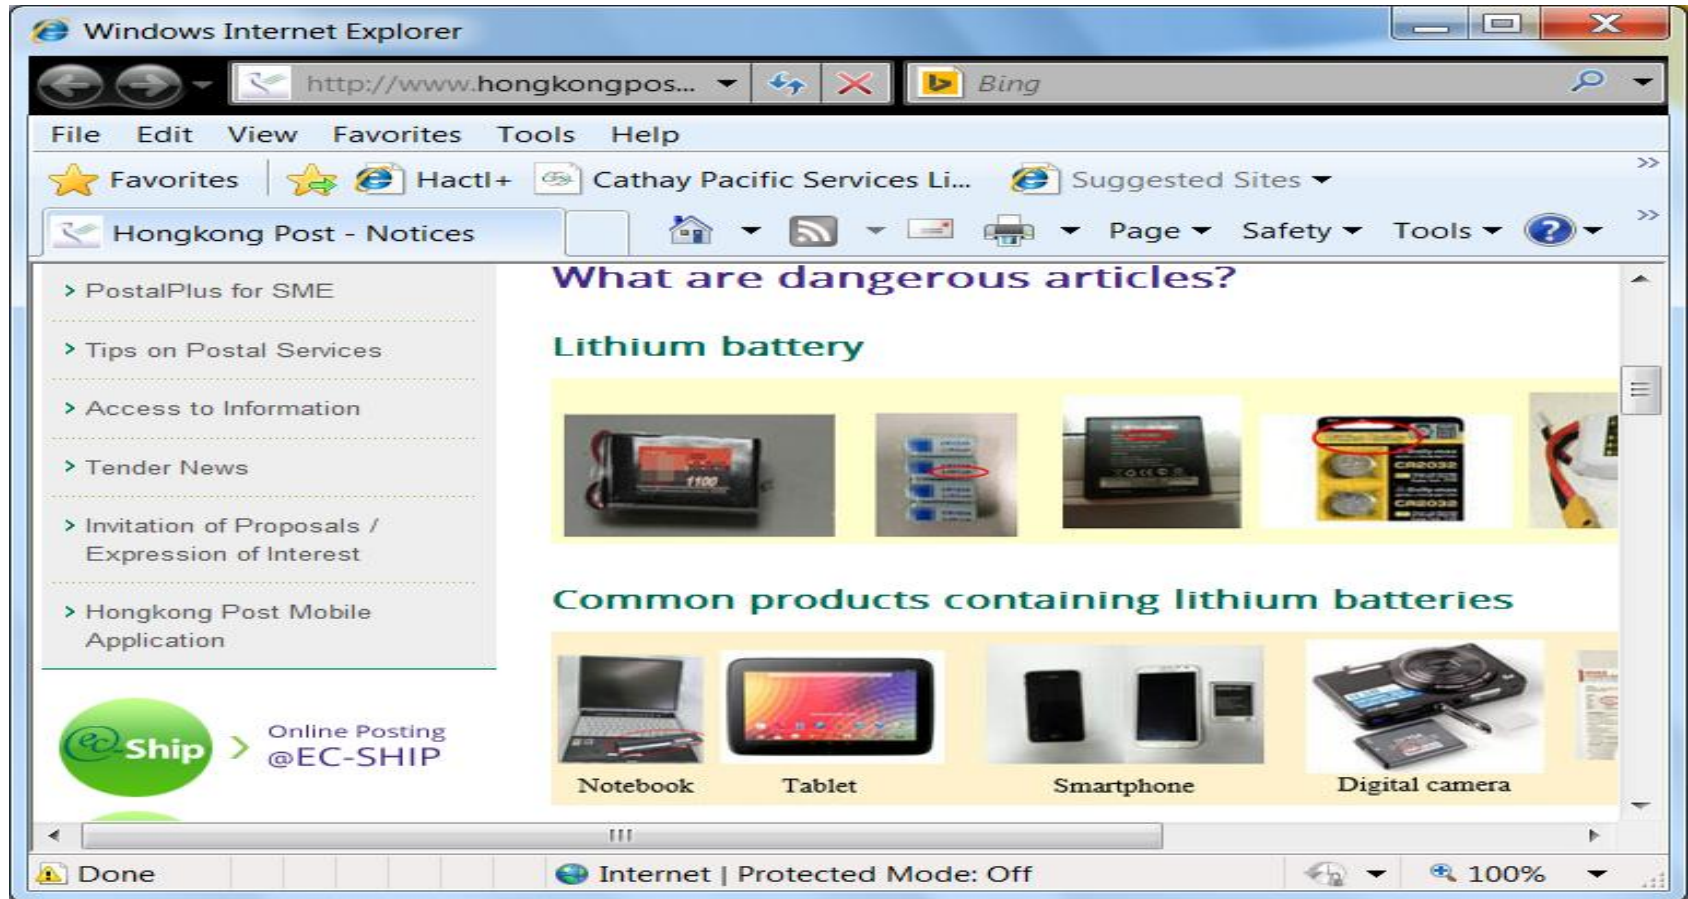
Windows Internet Explorer

http://www.hongkongpos...

Bing

File Edit View Favorites Tools Help

Favorites Hactl+ Cathay Pacific Services Li... Suggested Sites

Hongkong Post - Notices

Page Safety Tools

> PostalPlus for SME

> Tips on Postal Services

> Access to Information

> Tender News

> Invitation of Proposals / Expression of Interest

> Hongkong Post Mobile Application

ec Ship > Online Posting @EC-SHIP

What are dangerous articles?

Lithium battery

1100

CR2032

CR2032

Common products containing lithium batteries

Notebook Tablet Smartphone Digital camera

Done Internet | Protected Mode: Off 100%